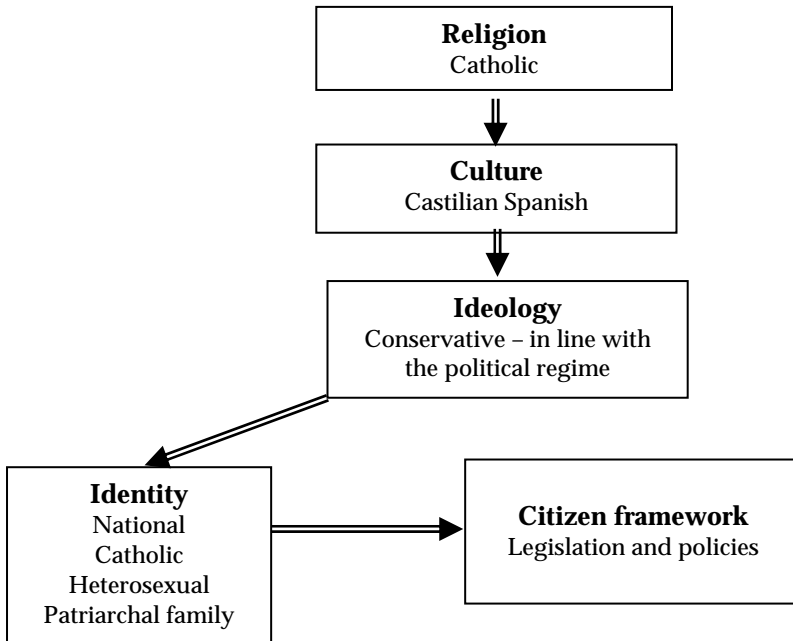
**Religion**
Catholic

**Culture**
Castilian Spanish

**Ideology**
Conservative – in line with the political regime

**Identity**
National
Catholic
Heterosexual
Patriarchal family

**Citizen framework**
Legislation and policies